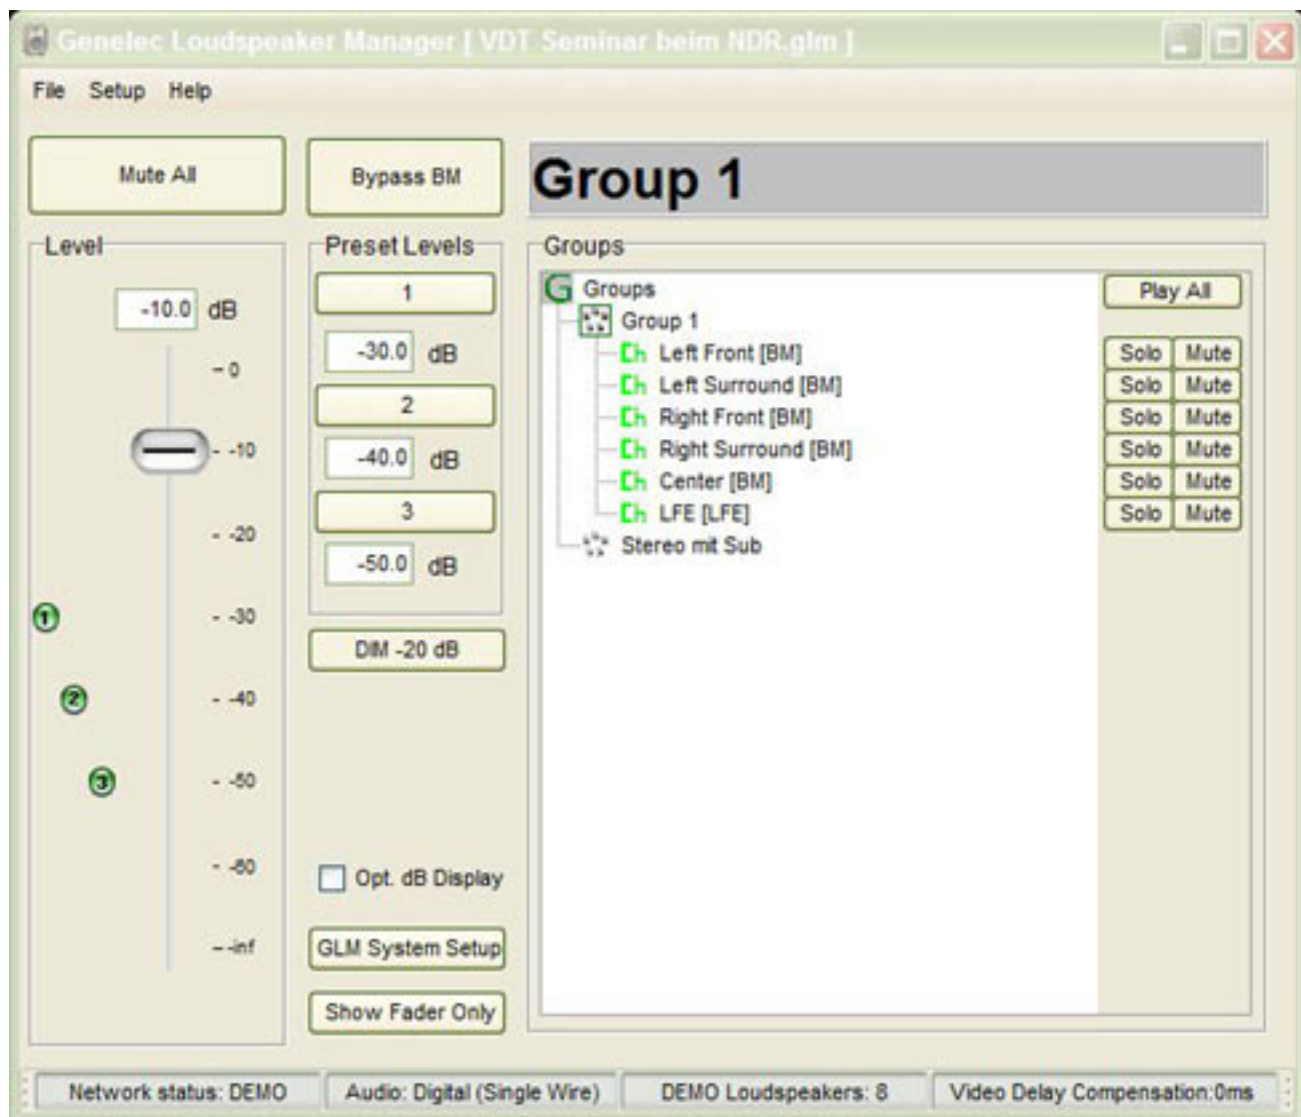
Genelec Loudspeaker Manager [ VDT Seminar beim NDR.glm ]

File Setup Help

Mute All

Bypass BM

Group 1

Level

-10.0 dB

- 0
- -10
- -20
- -30
- -40
- -50
- -60
- -inf

1
2
3

Preset Levels

1
-30.0 dB
2
-40.0 dB
3
-50.0 dB

DIM -20 dB

Opt. dB Display

GLM System Setup

Show Fader Only

Groups

G Groups
Group 1
Ch Left Front [BM]
Ch Left Surround [BM]
Ch Right Front [BM]
Ch Right Surround [BM]
Ch Center [BM]
Ch LFE [LFE]
Stereo mit Sub

Play All

| Solo | Mute |
|---|---|
| Solo | Mute |
| Solo | Mute |
| Solo | Mute |
| Solo | Mute |
| Solo | Mute |

Network status: DEMO | Audio: Digital (Single Wire) | DEMO Loudspeakers: 8 | Video Delay Compensation:0ms